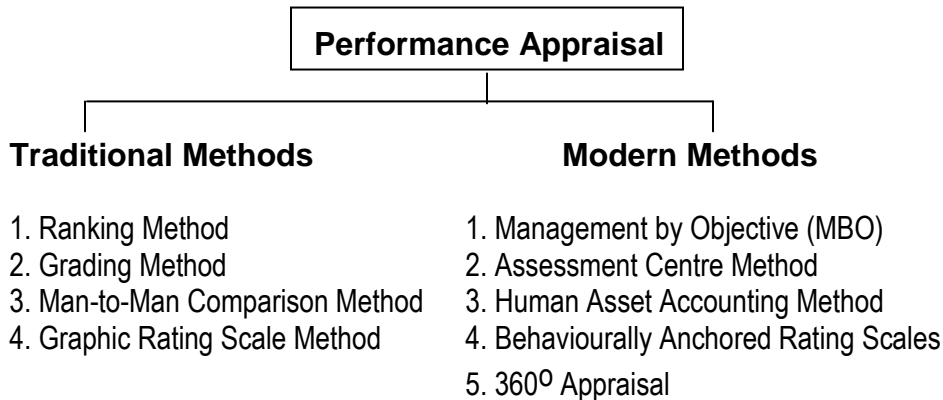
Performance Appraisal

Traditional Methods

1. Ranking Method
2. Grading Method
3. Man-to-Man Comparison Method
4. Graphic Rating Scale Method

Modern Methods

1. Management by Objective (MBO)
2. Assessment Centre Method
3. Human Asset Accounting Method
4. Behaviourally Anchored Rating Scales
5. $360^{o}$ Appraisal